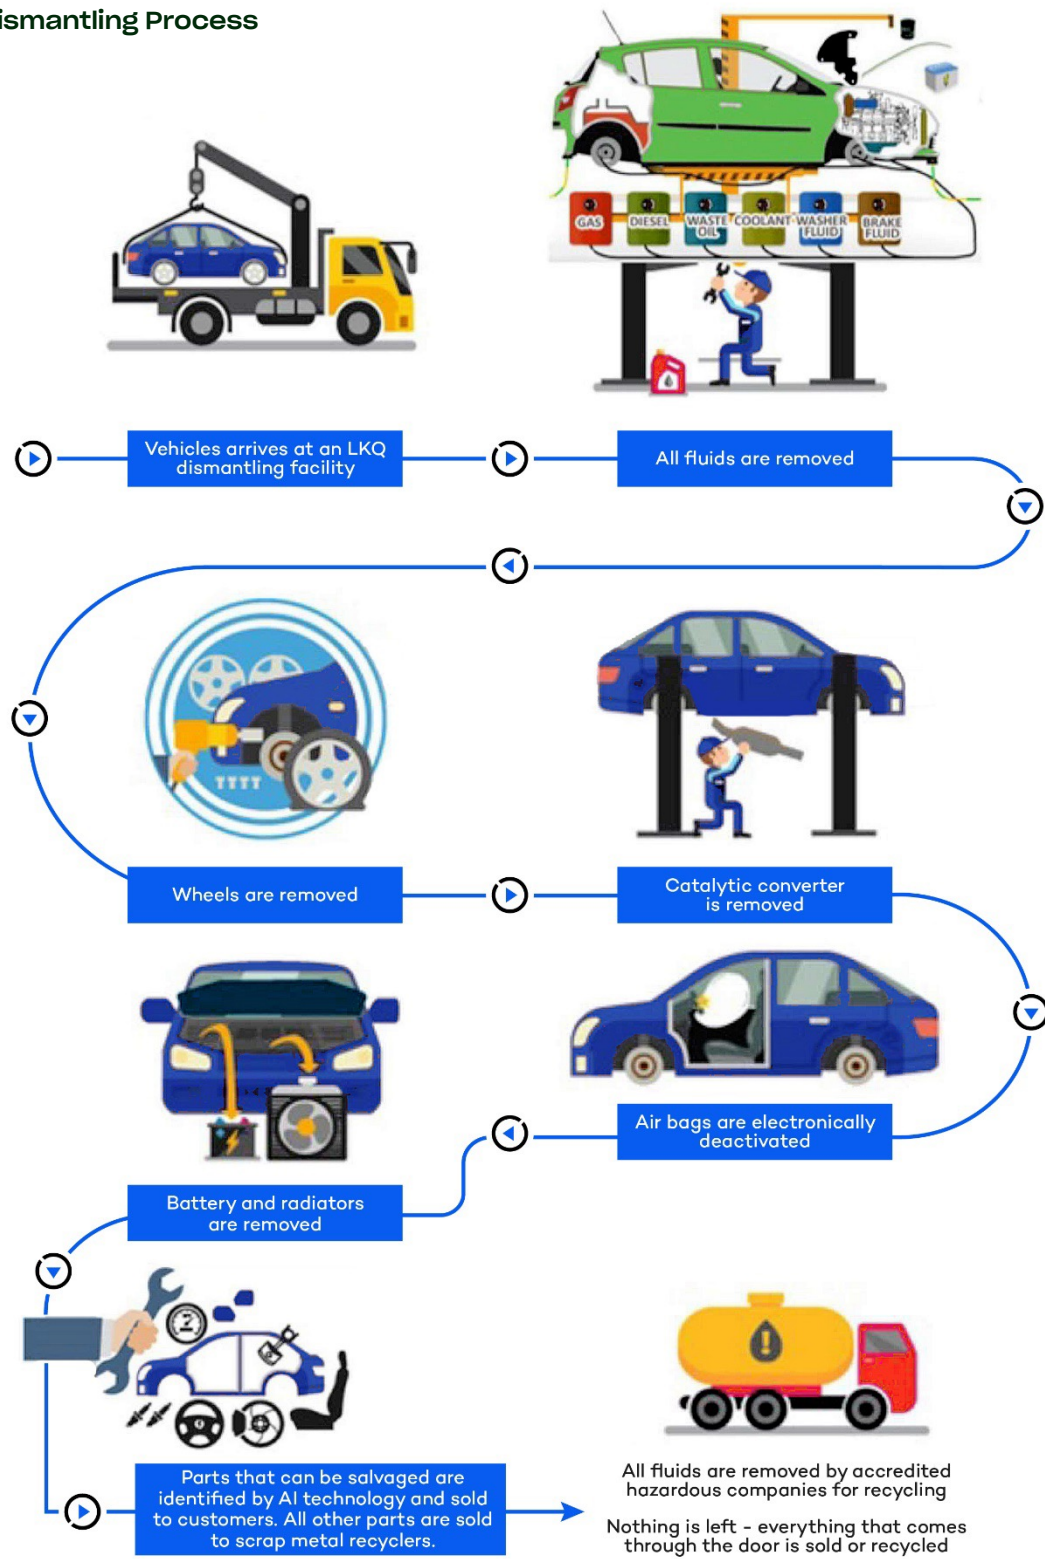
ismantling Process

GAS DIESEL WASTE OIL COOLANT WASHER FLUID BRAKE FLUID

Vehicles arrives at an LKQ dismantling facility

All fluids are removed

Wheels are removed

Catalytic converter is removed

Air bags are electronically deactivated

Battery and radiators are removed

Parts that can be salvaged are identified by AI technology and sold to customers. All other parts are sold to scrap metal recyclers.

All fluids are removed by accredited hazardous companies for recycling

Nothing is left - everything that comes through the door is sold or recycled